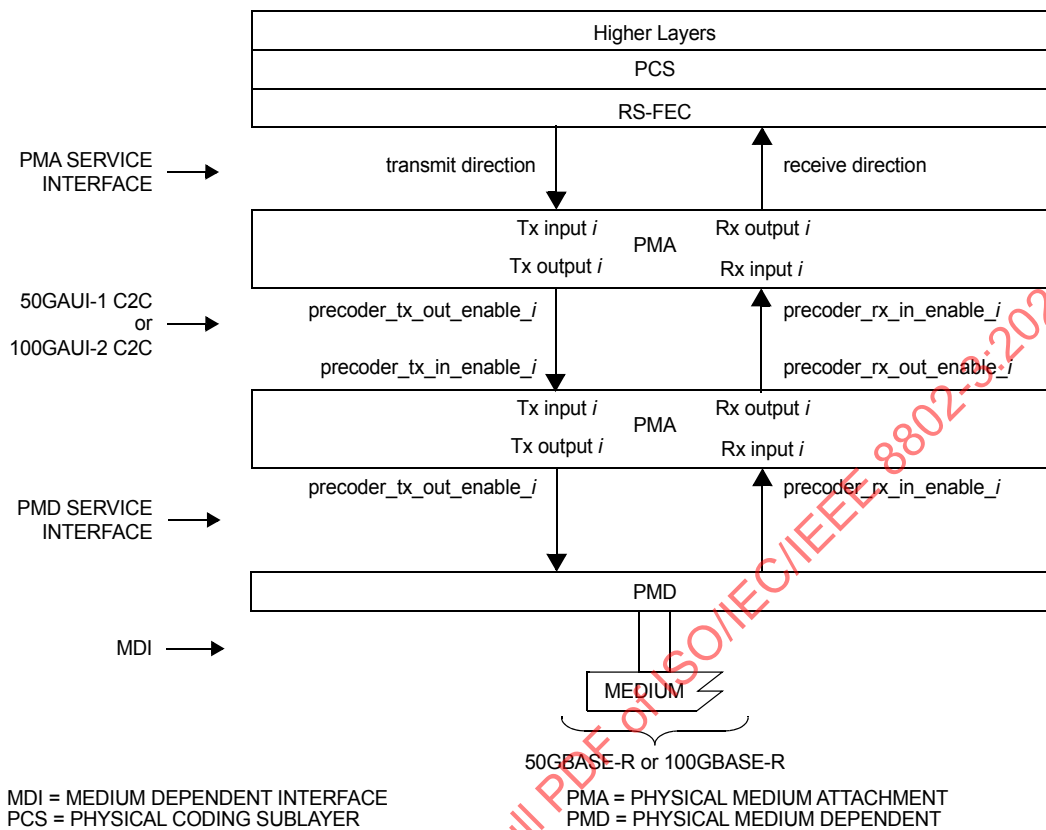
Higher Layers

PCS

RS-FEC

PMA SERVICE INTERFACE

transmit direction

receive direction

Tx input *i*

PMA

Rx output *i*

Tx output *i*

Rx input *i*

50GAUI-1 C2C or 100GAUI-2 C2C

precoder_tx_out_enable_*i*

precoder_rx_in_enable_*i*

precoder_tx_in_enable_*i*

precoder_rx_out_enable_*i*

Tx input *i*

PMA

Rx output *i*

Tx output *i*

Rx input *i*

PMD SERVICE INTERFACE

precoder_tx_out_enable_*i*

precoder_rx_in_enable_*i*

PMD

MDI

MEDIUM

50GBASE-R or 100GBASE-R

MDI = MEDIUM DEPENDENT INTERFACE
PCS = PHYSICAL CODING SUBLAYER

PMA = PHYSICAL MEDIUM ATTACHMENT
PMD = PHYSICAL MEDIUM DEPENDENT

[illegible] PDF of ISO/IEC/IEEE 8802-3:202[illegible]